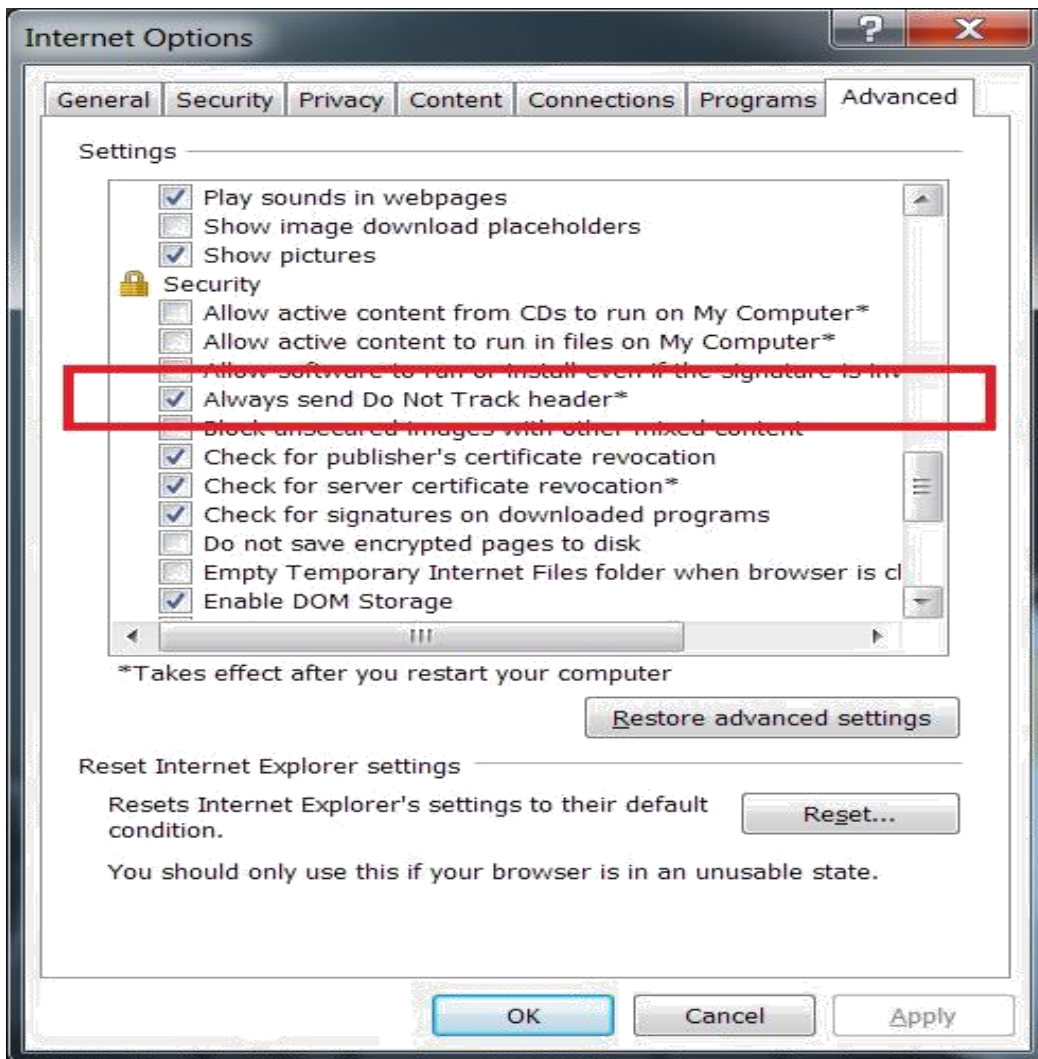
Internet Options

General | Security | Privacy | Content | Connections | Programs | Advanced

Settings

Play sounds in webpages
Show image download placeholders
Show pictures
Security
Allow active content from CDs to run on My Computer*
Allow active content to run in files on My Computer*
Allow software to run or install even if the signature is inv
Always send Do Not Track header*
Block unsecured images with other mixed content
Check for publisher's certificate revocation
Check for server certificate revocation*
Check for signatures on downloaded programs
Do not save encrypted pages to disk
Empty Temporary Internet Files folder when browser is cl
Enable DOM Storage

*Takes effect after you restart your computer

Restore advanced settings

Reset Internet Explorer settings

Resets Internet Explorer's settings to their default condition.

Reset...

You should only use this if your browser is in an unusable state.

OK Cancel Apply